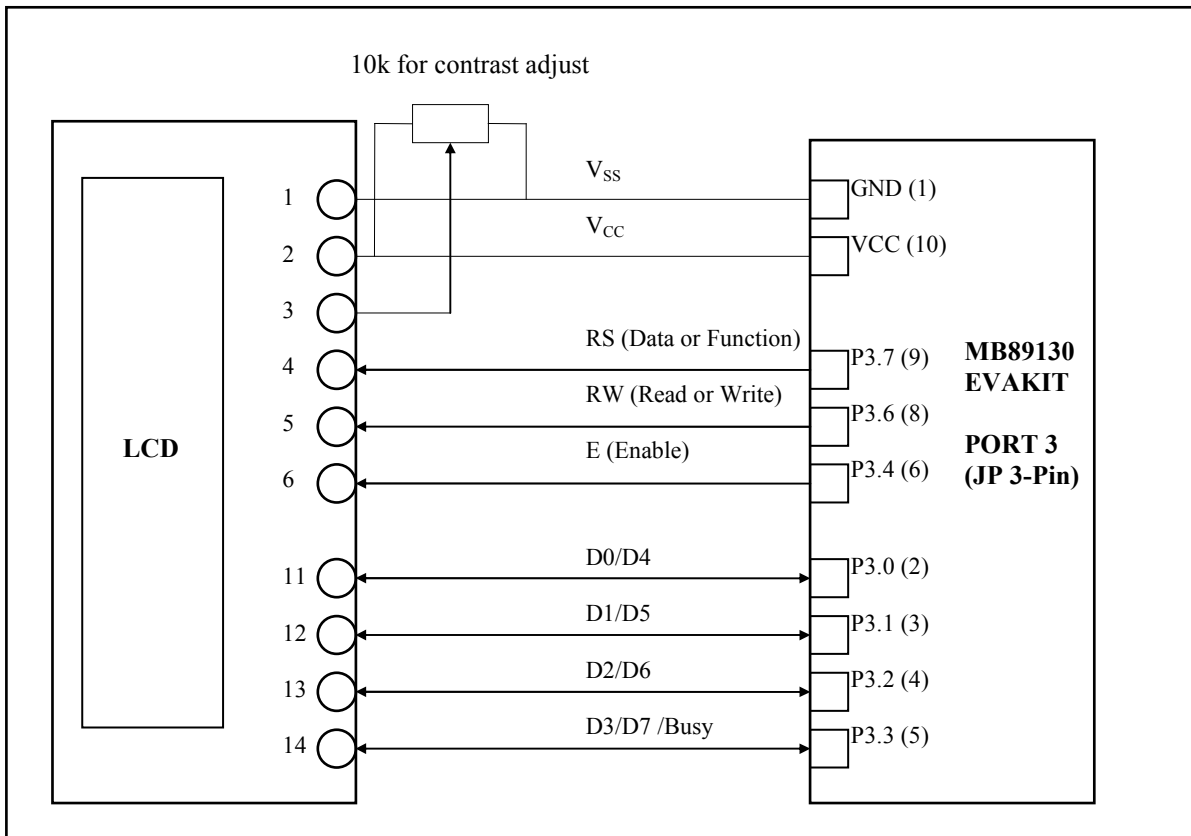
10k for contrast adjust

LCD

1
2
3
4
5
6
11
12
13
14

$V_{SS}$
$V_{CC}$
RS (Data or Function)
RW (Read or Write)
E (Enable)
D0/D4
D1/D5
D2/D6
D3/D7 /Busy

GND (1)
VCC (10)
P3.7 (9)
P3.6 (8)
P3.4 (6)
P3.0 (2)
P3.1 (3)
P3.2 (4)
P3.3 (5)

MB89130
EVAKIT

PORT 3
(JP 3-Pin)